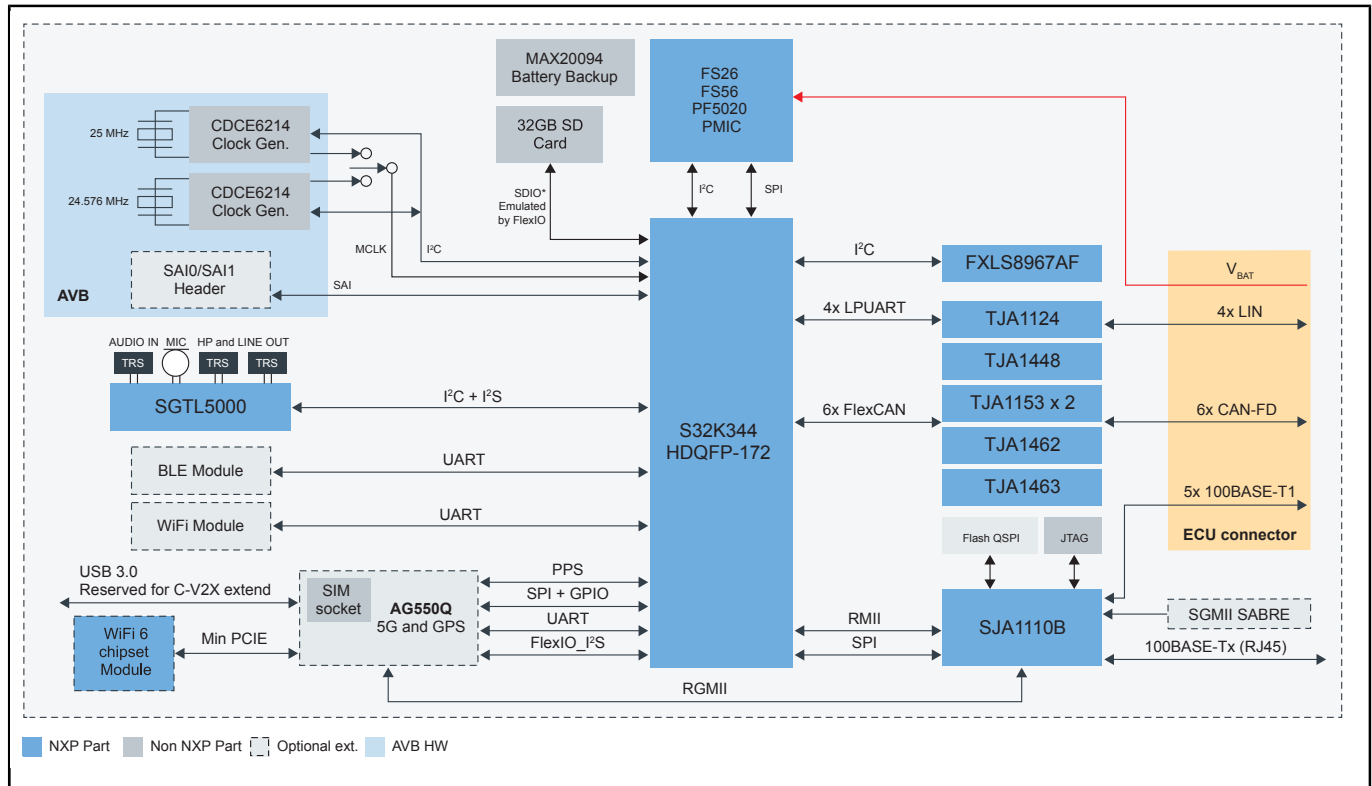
MAX20094
Battery Backup

32GB SD
Card

FS26
FS56
PF5020
PMIC

25 MHz
CDCE6214
Clock Gen.

24.576 MHz
CDCE6214
Clock Gen.

SAI0/SAI1
Header

AVB

MCLK
$I^2C$
SAI

SDIO*
Emulated
by FlexIO

$I^2C$
SPI

$I^2C$
FXLS8967AF

$V_{BAT}$

4x LPUART
TJA1124
4x LIN
TJA1448
6x FlexCAN
TJA1153 x 2
6x CAN-FD
TJA1462
TJA1463
5x 100BASE-T1
ECU connector

AUDIO IN MIC HP and LINE OUT
TRS TRS TRS
SGTL5000
$I^2C$ + $I^2S$

S32K344
HDQFP-172

BLE Module
UART
WiFi Module
UART

Flash QSPI
JTAG

USB 3.0
Reserved for C-V2X extend

SIM
socket
AG550Q
5G and GPS

PPS
SPI + GPIO
UART
FlexIO_$I^2S$

WiFi 6
chipset
Module
Min PCIE

RMII
SPI
SJA1110B
SGMII SABRE
100BASE-Tx (RJ45)

RGMII

NXP Part
Non NXP Part
Optional ext.
AVB HW